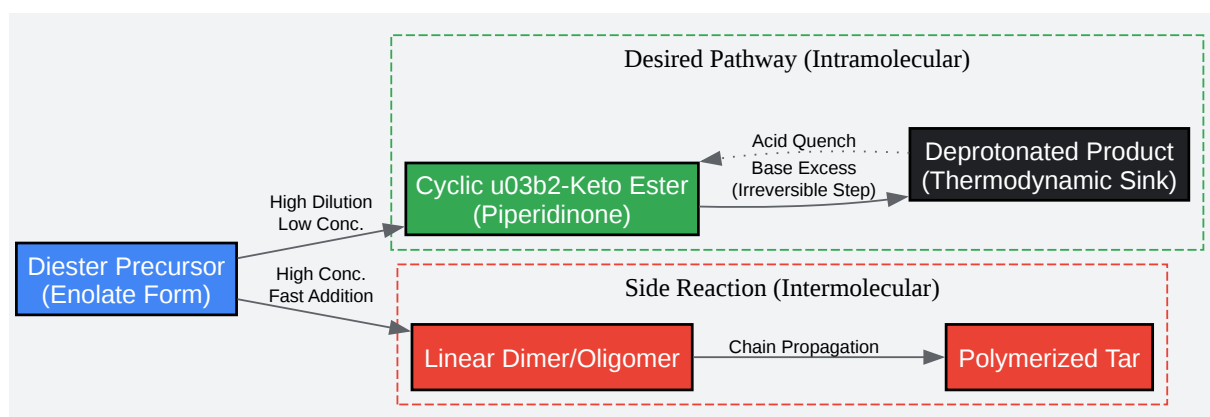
Desired Pathway (Intramolecular)

Acid Quench

Deprotonated Product (Thermodynamic Sink)

Base Excess (Irreversible Step)

Cyclic u03b2-Keto Ester (Piperidinone)

High Dilution Low Conc.

Diester Precursor (Enolate Form)

High Conc. Fast Addition

Side Reaction (Intermolecular)

Linear Dimer/Oligomer

Chain Propagation

Polymerized Tar